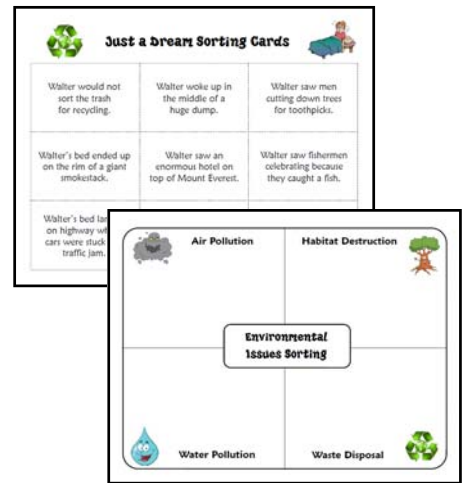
Just a Dream Sorting Cards

| | | |
|---|---|---|
| Walter would not sort the trash for recycling. | Walter woke up in the middle of a huge dump. | Walter saw men cutting down trees for toothpicks. |
| Walter's bed ended up on the rim of a giant smokestack. | Walter saw an enormous hotel on top of Mount Everest. | Walter saw fishermen celebrating because they caught a fish. |
| Walter's bed lan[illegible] on highway wh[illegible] cars were stuck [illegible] traffic jam. | | |

Air Pollution

Habitat Destruction

Environmental Issues Sorting

Water Pollution

Waste Disposal